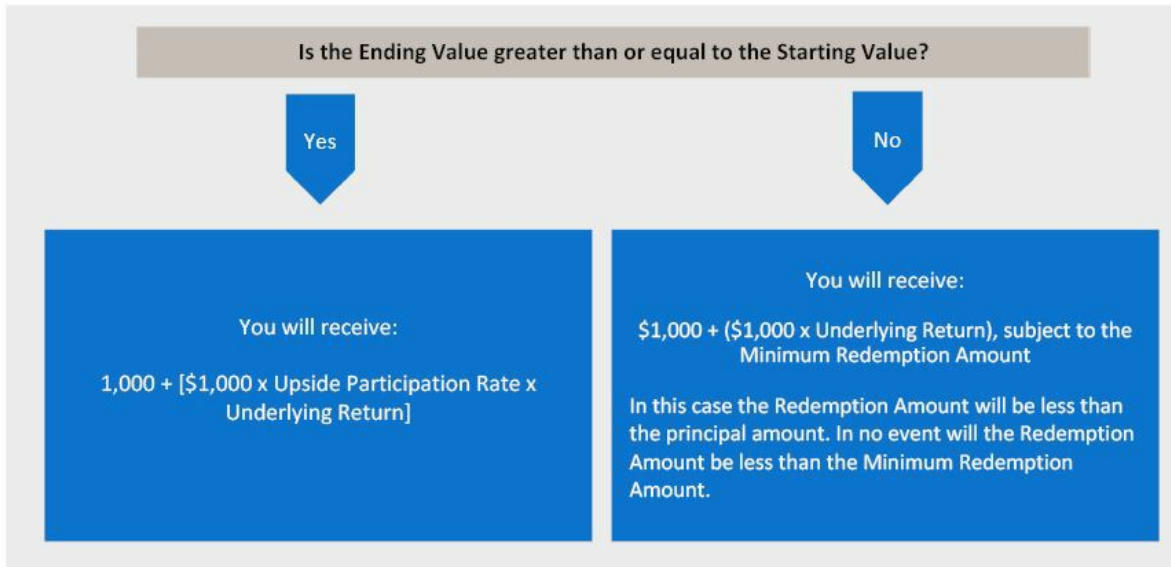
Is the Ending Value greater than or equal to the Starting Value?

Yes

No

You will receive:

1,000 + [\$1,000 x Upside Participation Rate x Underlying Return]

You will receive:

\$1,000 + (\$1,000 x Underlying Return), subject to the Minimum Redemption Amount

In this case the Redemption Amount will be less than the principal amount. In no event will the Redemption Amount be less than the Minimum Redemption Amount.